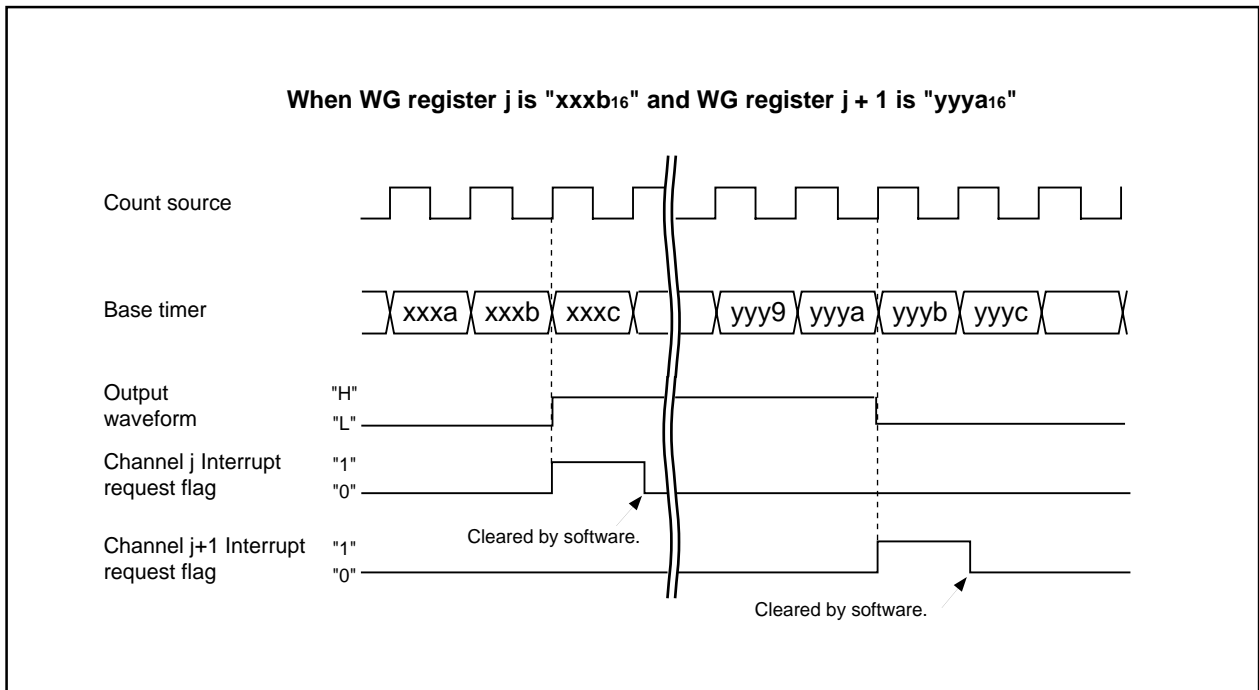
When WG register j is "xxxb$_{16}$" and WG register j + 1 is "yyya$_{16}$"

Count source

Base timer

xxxa xxxb xxxc yyy9 yyya yyyb yyyc

Output waveform

"H"

"L"

Channel j Interrupt request flag

"1"

"0"

Cleared by software.

Channel j+1 Interrupt request flag

"1"

"0"

Cleared by software.